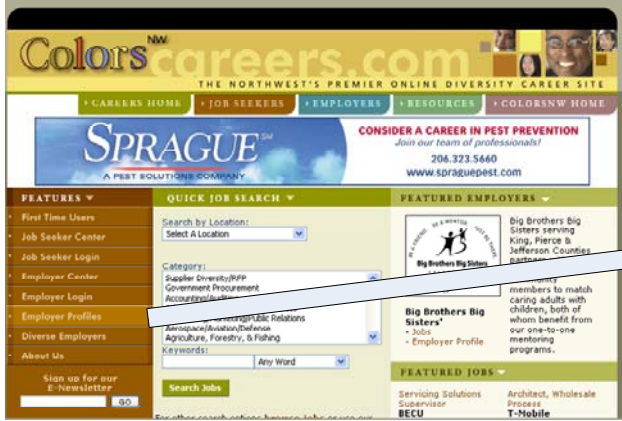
Colors NW careers.com

THE NORTHWEST'S PREMIER ONLINE DIVERSITY CAREER SITE

› CAREERS HOME › JOB SEEKERS › EMPLOYERS › RESOURCES › COLORSNW HOME

SPRAGUE SM
A PEST SOLUTIONS COMPANY

CONSIDER A CAREER IN PEST PREVENTION
Join our team of professionals!
206.323.5660
www.spraguepest.com

FEATURES ▼
First Time Users
Job Seeker Center
Job Seeker Login
Employer Center
Employer Login
Employer Profiles
Diverse Employers
About Us

Sign up for our E-Newsletter
GO

QUICK JOB SEARCH ▼

Search by Location:
Select A Location

Category:
Supplier Diversity/RFP
Government Procurement
Accounting/Auditing
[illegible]
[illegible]/Public Relations
Aerospace/Aviation/Defense
Agriculture, Forestry, & Fishing

Keywords:
Any Word

Search Jobs

For other search options browse Jobs or use our

FEATURED EMPLOYERS ▼

Big Brothers Big Sisters

Big Brothers Big Sisters serving King, Pierce & Jefferson Counties partners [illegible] community members to match caring adults with children, both of whom benefit from our one-to-one mentoring programs.

Big Brothers Big Sisters'
› Jobs
› Employer Profile

FEATURED JOBS ▼

Servicing Solutions Supervisor
BECU

Architect, Wholesale Process
T-Mobile